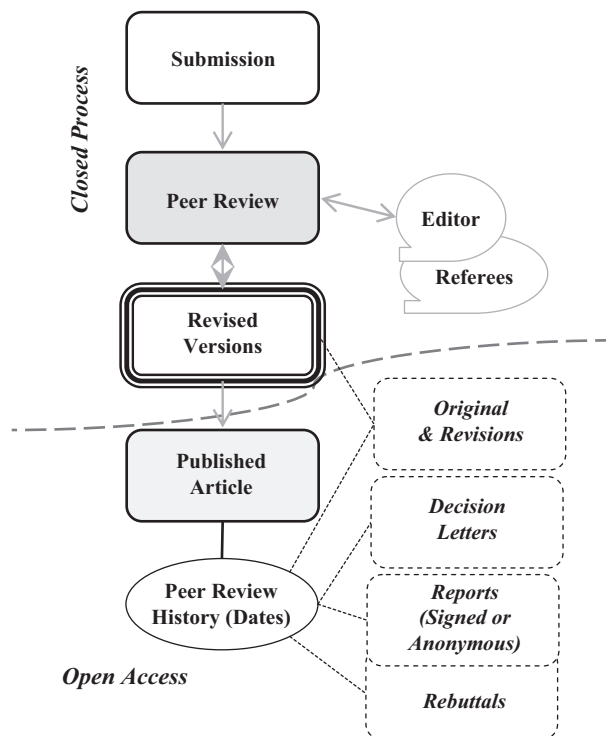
Closed Process

Submission

Peer Review

Editor

Referees

Revised Versions

Original & Revisions

Published Article

Decision Letters

Peer Review History (Dates)

Reports (Signed or Anonymous)

Open Access

Rebuttals